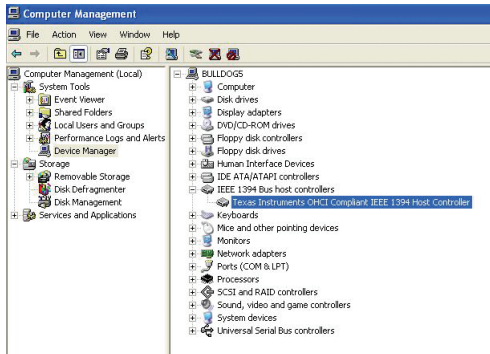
Computer Management

File Action View Window Help

Computer Management (Local)
System Tools
Event Viewer
Shared Folders
Local Users and Groups
Performance Logs and Alerts
Device Manager
Storage
Removable Storage
Disk Defragmenter
Disk Management
Services and Applications

BULLDOG5
Computer
Disk drives
Display adapters
DVD/CD-ROM drives
Floppy disk controllers
Floppy disk drives
Human Interface Devices
IDE ATA/ATAPI controllers
IEEE 1394 Bus host controllers
Texas Instruments OHCI Compliant IEEE 1394 Host Controller
Keyboards
Mice and other pointing devices
Monitors
Network adapters
Ports (COM & LPT)
Processors
SCSI and RAID controllers
Sound, video and game controllers
System devices
Universal Serial Bus controllers